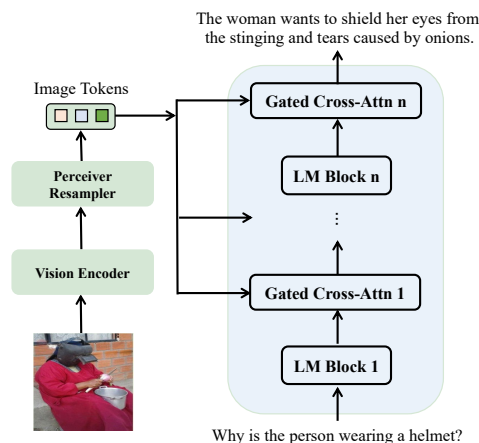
The woman wants to shield her eyes from the stinging and tears caused by onions.

Image Tokens

Gated Cross-Attn n

LM Block n

⋮

Perceiver Resampler

Vision Encoder

Gated Cross-Attn 1

LM Block 1

Why is the person wearing a helmet?